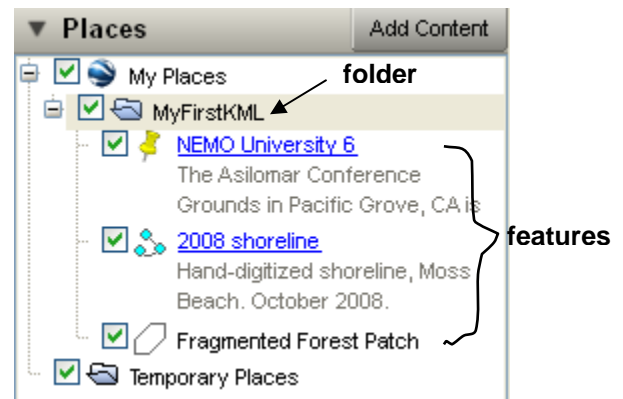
▼ Places
Add Content
My Places
folder
MyFirstKML
NEMO University 6
The Asilomar Conference Grounds in Pacific Grove, CA is
features
2008 shoreline
Hand-digitized shoreline, Moss Beach. October 2008.
Fragmented Forest Patch
Temporary Places